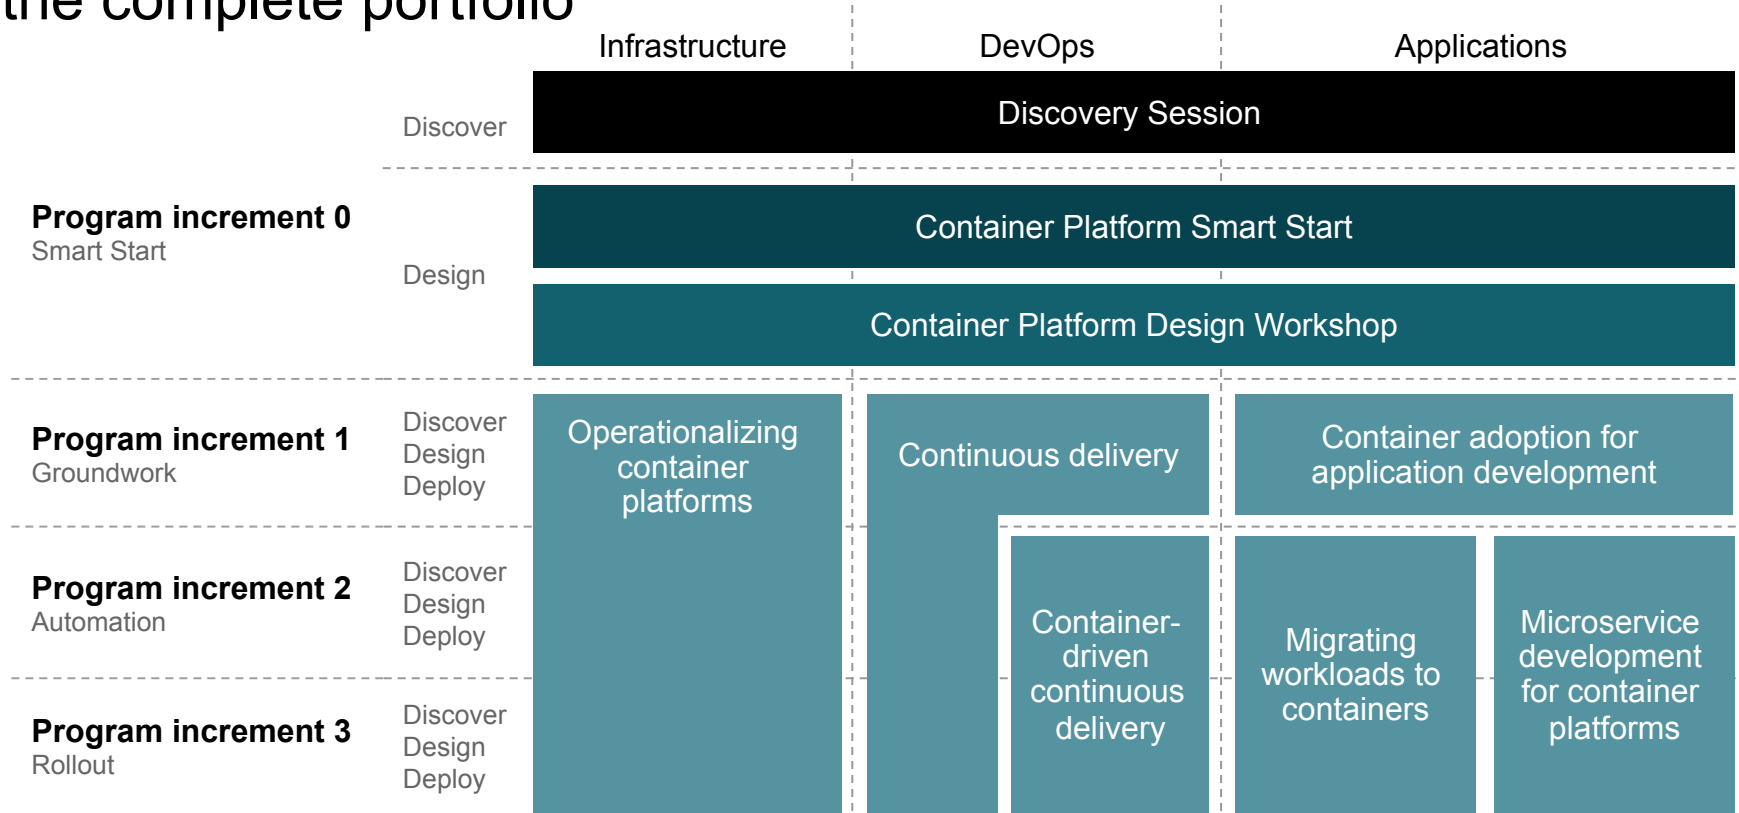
the complete portfolio

| | | Infrastructure | DevOps | Applications |
|---|---|---|---|---|
| | Discover | Discovery Session | | |
| Program increment 0 Smart Start | Design | Container Platform Smart Start | | |
| | | Container Platform Design Workshop | | |
| Program increment 1 Groundwork | Discover Design Deploy | Operationalizing container platforms | Continuous delivery | Container adoption for application development |
| Program increment 2 Automation | Discover Design Deploy | | Container-driven continuous delivery | Migrating workloads to containers / Microservice development for container platforms |
| Program increment 3 Rollout | Discover Design Deploy | | | |